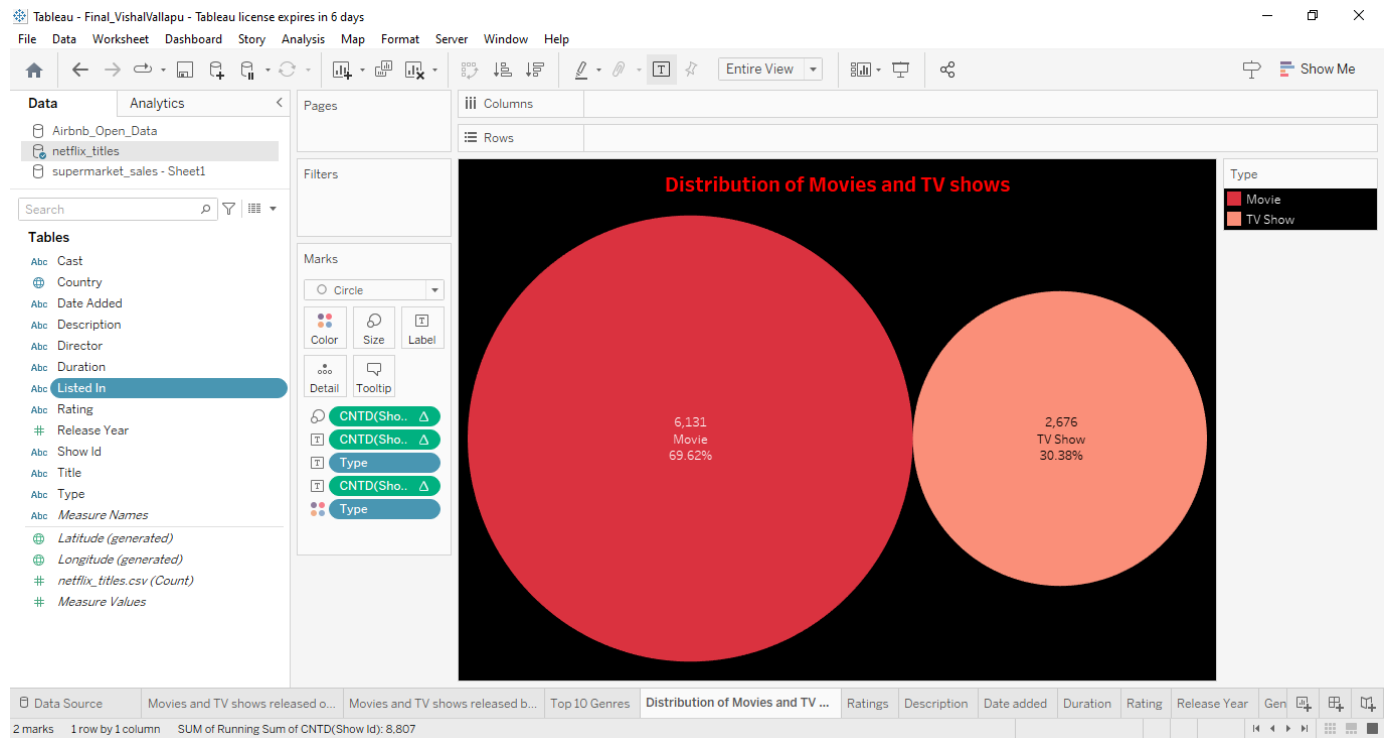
Tableau - Final_VishalVallapu - Tableau license expires in 6 days

File Data Worksheet Dashboard Story Analysis Map Format Server Window Help

Entire View

Show Me

Data Analytics

Airbnb_Open_Data
netflix_titles
supermarket_sales - Sheet1

Search

Tables

Abc Cast
Country
Abc Date Added
Abc Description
Abc Director
Abc Duration
Abc Listed In
Abc Rating
# Release Year
Abc Show Id
Abc Title
Abc Type
Abc Measure Names
Latitude (generated)
Longitude (generated)
# netflix_titles.csv (Count)
# Measure Values

Pages

Filters

Marks

Circle

Color Size Label
Detail Tooltip

CNTD(Sho.. Δ
CNTD(Sho.. Δ
Type
CNTD(Sho.. Δ
Type

Columns

Rows

Distribution of Movies and TV shows

6,131
Movie
69.62%

2,676
TV Show
30.38%

Type
Movie
TV Show

Data Source | Movies and TV shows released o... | Movies and TV shows released b... | Top 10 Genres | Distribution of Movies and TV ... | Ratings | Description | Date added | Duration | Rating | Release Year | Gen

2 marks 1 row by 1 column SUM of Running Sum of CNTD(Show Id): 8,807